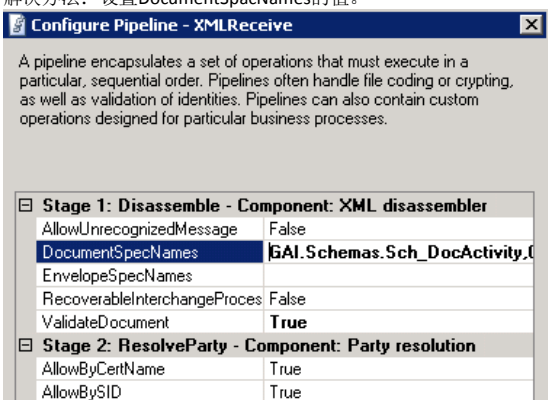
解决方法：设置DocumentSpecNames的值。

Configure Pipeline - XMLReceive

A pipeline encapsulates a set of operations that must execute in a particular, sequential order. Pipelines often handle file coding or crypting, as well as validation of identities. Pipelines can also contain custom operations designed for particular business processes.

| ⊟ Stage 1: Disassemble - Component: XML disassembler | |
|---|---|
| AllowUnrecognizedMessage | False |
| DocumentSpecNames | GAI.Schemas.Sch_DocActivity,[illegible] |
| EnvelopeSpecNames | |
| RecoverableInterchangeProces | False |
| ValidateDocument | True |
| ⊟ Stage 2: ResolveParty - Component: Party resolution | |
| AllowByCertName | True |
| AllowBySID | True |